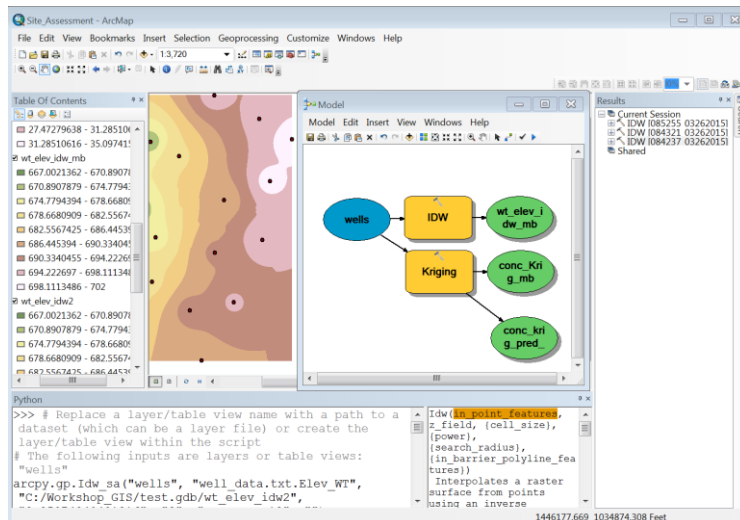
Site_Assessment - ArcMap

File Edit View Bookmarks Insert Selection Geoprocessing Customize Windows Help

1:3,720

Table Of Contents

27.47279638 - 31.28510
31.28510616 - 35.09741
wt_elev_idw_mb
667.0021362 - 670.89078
670.8907879 - 674.77943
674.7794394 - 678.66809
678.6680909 - 682.55674
682.5567425 - 686.44539
686.445394 - 690.33404
690.3340455 - 694.22269
694.222697 - 698.11134
698.1113486 - 702
wt_elev_idw2
667.0021362 - 670.89078
670.8907879 - 674.77943
674.7794394 - 678.66809
678.6680909 - 682.55674
682.5567425 - 686.44539

Model

Model Edit Insert View Windows Help

wells
IDW
wt_elev_idw_mb
Kriging
conc_Krig_mb
conc_krig_pred_

Results

Current Session
IDW [085255 03262015]
IDW [084321 03262015]
IDW [084237 03262015]
Shared

Python

>>> # Replace a layer/table view name with a path to a dataset (which can be a layer file) or create the layer/table view within the script
# The following inputs are layers or table views: "wells"
arcpy.gp.Idw_sa("wells", "well_data.txt.Elev_WT", "C:/Workshop_GIS/test.gdb/wt_elev_idw2",

Idw(in_point_features, z_field, {cell_size}, {power}, {search_radius}, {in_barrier_polyline_features})
Interpolates a raster surface from points using an inverse

1446177.669 1034874.308 Feet